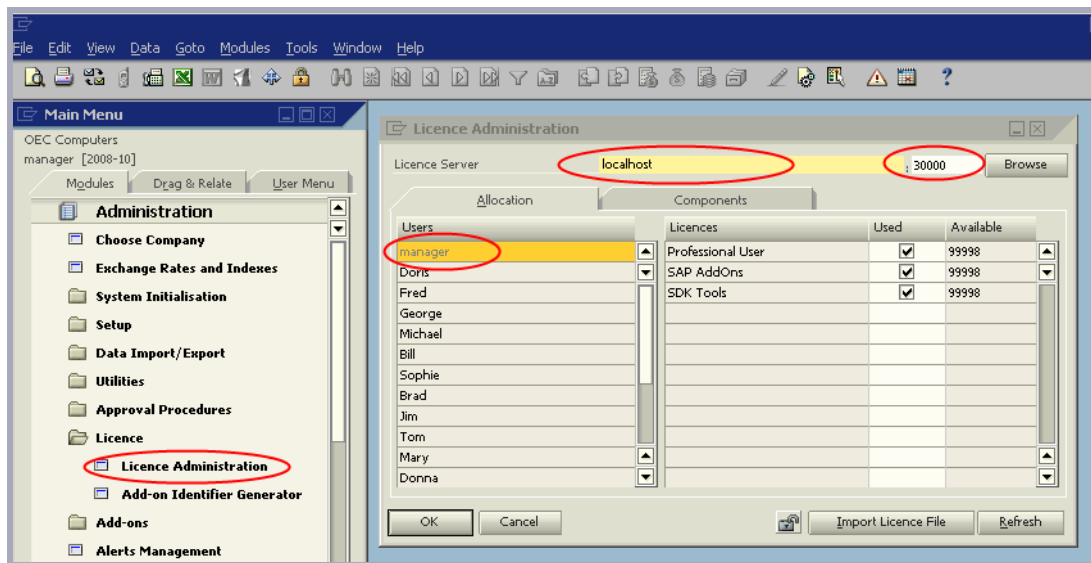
File Edit View Data Goto Modules Tools Window Help

Main Menu

OEC Computers
manager [2008-10]

Modules | Drag & Relate | User Menu

Administration
Choose Company
Exchange Rates and Indexes
System Initialisation
Setup
Data Import/Export
Utilities
Approval Procedures
Licence
Licence Administration
Add-on Identifier Generator
Add-ons
Alerts Management

Licence Administration

Licence Server localhost : 30000 Browse

Allocation | Components

| Users |
|---|
| manager |
| Doris |
| Fred |
| George |
| Michael |
| Bill |
| Sophie |
| Brad |
| Jim |
| Tom |
| Mary |
| Donna |

| Licences | Used | Available |
|---|---|---|
| Professional User | ✓ | 99998 |
| SAP AddOns | ✓ | 99998 |
| SDK Tools | ✓ | 99998 |

OK Cancel Import Licence File Refresh